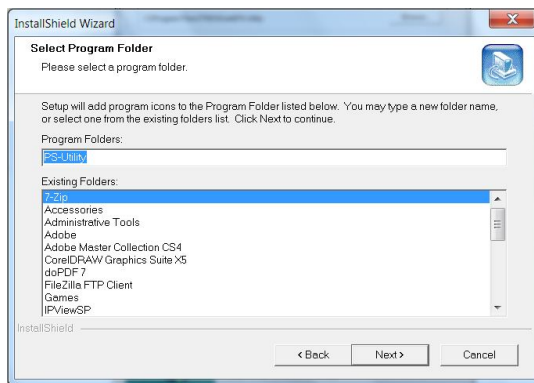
InstallShield Wizard

Select Program Folder

Please select a program folder.

Setup will add program icons to the Program Folder listed below. You may type a new folder name, or select one from the existing folders list. Click Next to continue.

Program Folders:

PS-Utility

Existing Folders:

7-Zip
Accessories
Administrative Tools
Adobe
Adobe Master Collection CS4
CorelDRAW Graphics Suite X5
doPDF 7
FileZilla FTP Client
Games
IPViewSP

InstallShield

< Back

Next >

Cancel